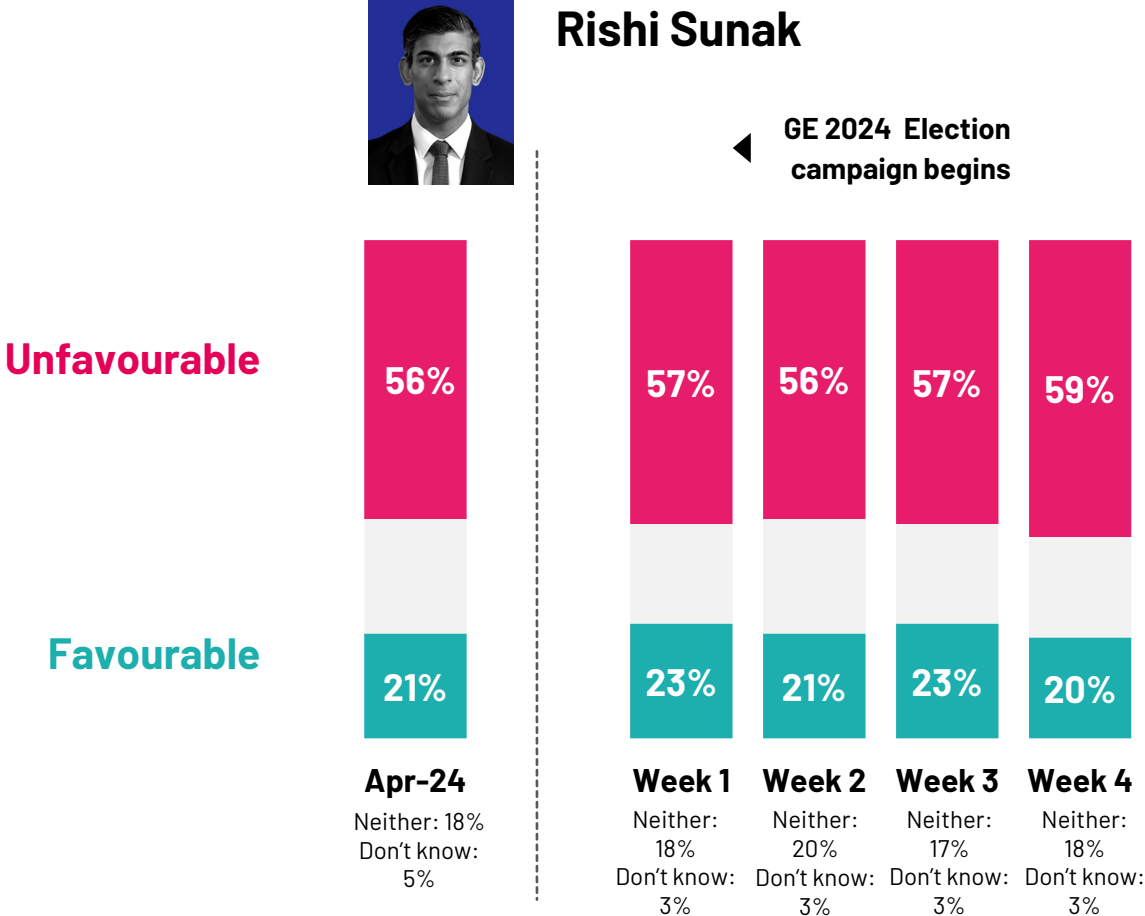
Rishi Sunak

GE 2024 Election campaign begins

Unfavourable

Favourable

56%

21%

Apr-24
Neither: 18%
Don't know: 5%

57%

23%

Week 1
Neither: 18%
Don't know: 3%

56%

21%

Week 2
Neither: 20%
Don't know: 3%

57%

23%

Week 3
Neither: 17%
Don't know: 3%

59%

20%

Week 4
Neither: 18%
Don't know: 3%